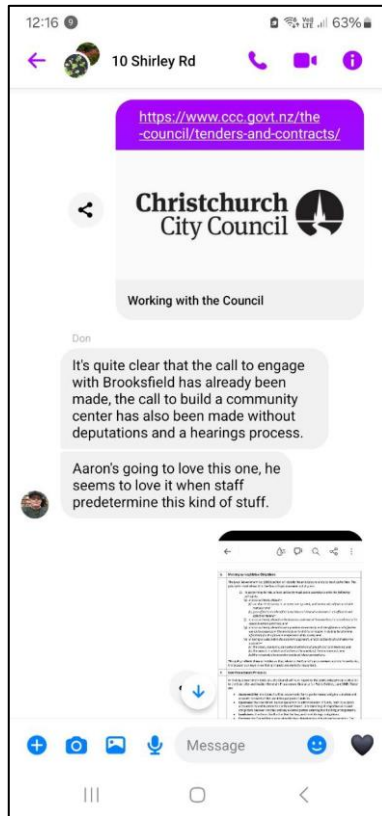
12:16

63%

10 Shirley Rd

https://www.ccc.govt.nz/the-council/tenders-and-contracts/

Christchurch City Council

Working with the Council

Don

It's quite clear that the call to engage with Brooksfield has already been made, the call to build a community center has also been made without deputations and a hearings process.

Aaron's going to love this one, he seems to love it when staff predetermine this kind of stuff.

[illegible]

Message